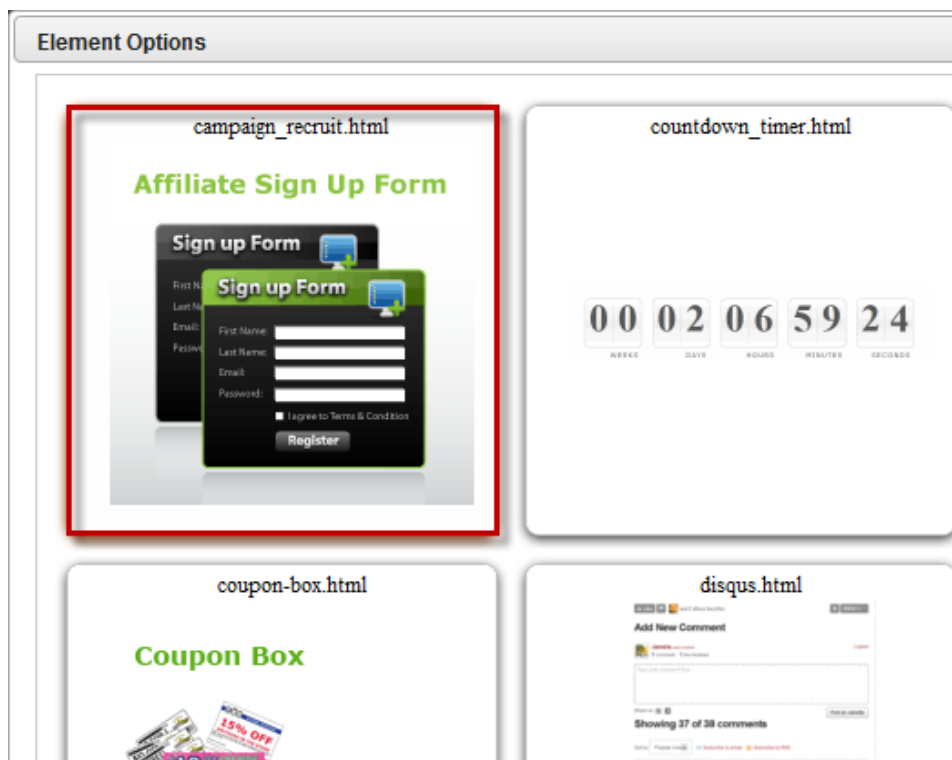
Element Options

campaign_recruit.html

Affiliate Sign Up Form

Sign up Form

First N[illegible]
Last N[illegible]
Email:
Passw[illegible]

Sign up Form

First Name:
Last Name:
Email:
Password:
I agree to Terms & Condition
Register

countdown_timer.html

00 02 06 59 24
WEEKS DAYS HOURS MINUTES SECONDS

coupon-box.html

Coupon Box

15% OFF

disqus.html

Add New Comment

Showing 37 of 38 comments